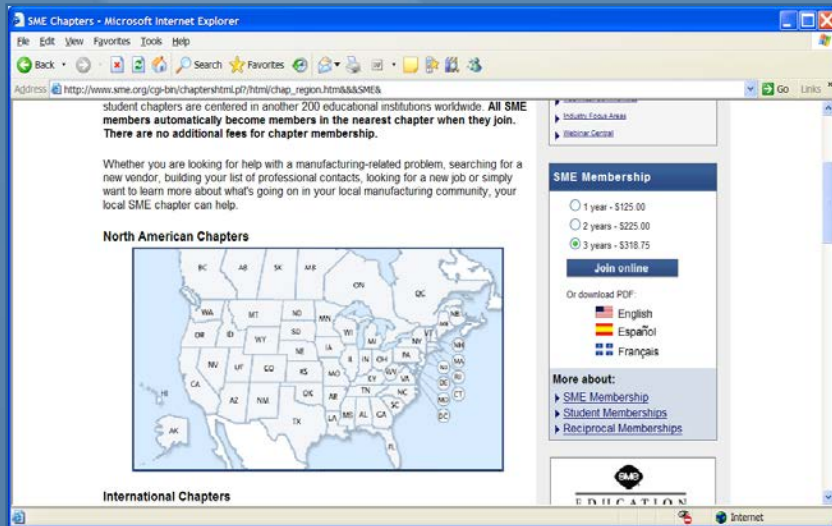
SME Chapters - Microsoft Internet Explorer

File Edit View Favorites Tools Help

Back Search Favorites

Address http://www.sme.org/cgi-bin/chaptershtml.pl?/html/chap_region.htm&&&SME& Go Links

student chapters are centered in another 200 educational institutions worldwide. All SME members automatically become members in the nearest chapter when they join. There are no additional fees for chapter membership.

Whether you are looking for help with a manufacturing-related problem, searching for a new vendor, building your list of professional contacts, looking for a new job or simply want to learn more about what's going on in your local manufacturing community, your local SME chapter can help.

North American Chapters

BC AB SK MB ON QC NB WA MT ND MN OR ID WY SD WI MI NY VT NH MA NV UT CO NE IA IL IN OH PA NJ CT RI CA KS MO KY WV VA DE MD DC AZ NM OK AR TN NC TX LA MS AL GA SC FL HI AK

International Chapters

Industry Focus Areas

Webinar Central

SME Membership

1 year - $125.00

2 years - $225.00

3 years - $318.75

Join online

Or download PDF:

English

Español

Français

More about:

SME Membership

Student Memberships

Reciprocal Memberships

SME

EDUCATION

Internet